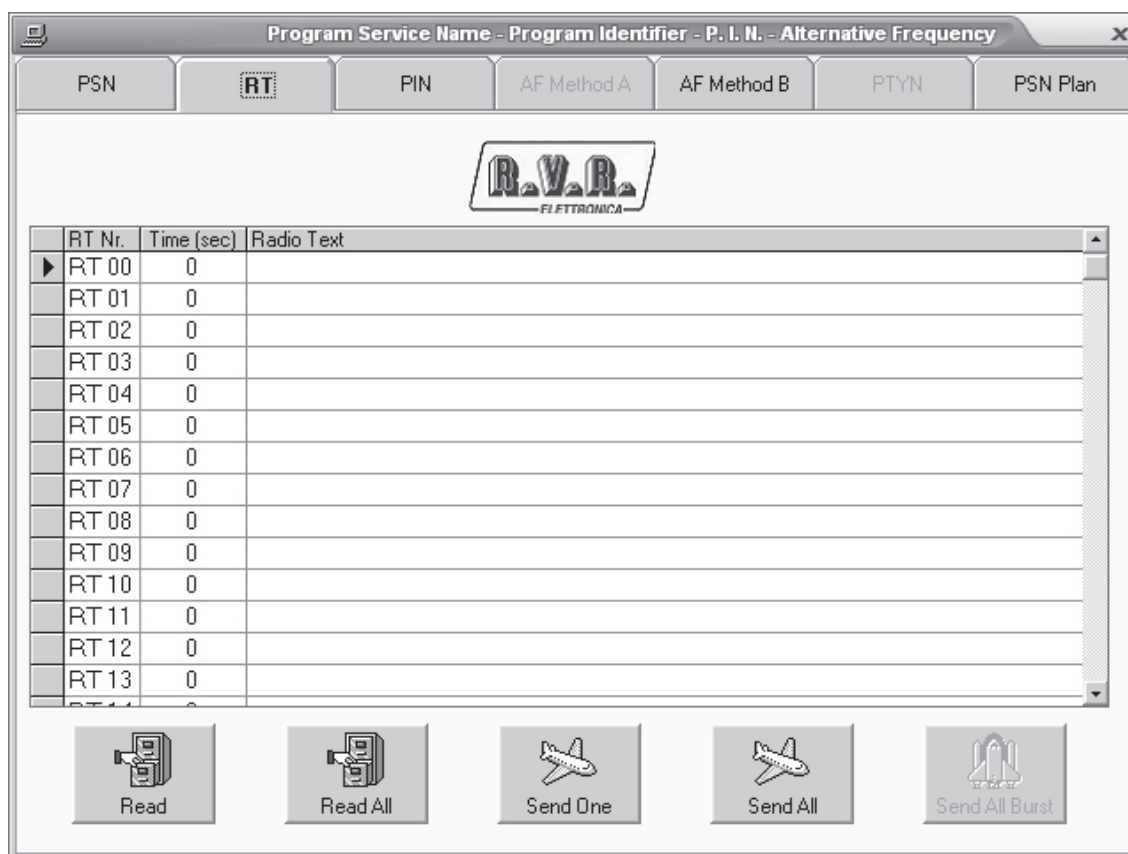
Program Service Name - Program Identifier - P. I. N. - Alternative Frequency

PSN | RT | PIN | AF Method A | AF Method B | PTYN | PSN Plan

R.V.R. ELETTRONICA

| RT Nr. | Time (sec) | Radio Text |
|---|---|---|
| RT 00 | 0 | |
| RT 01 | 0 | |
| RT 02 | 0 | |
| RT 03 | 0 | |
| RT 04 | 0 | |
| RT 05 | 0 | |
| RT 06 | 0 | |
| RT 07 | 0 | |
| RT 08 | 0 | |
| RT 09 | 0 | |
| RT 10 | 0 | |
| RT 11 | 0 | |
| RT 12 | 0 | |
| RT 13 | 0 | |
| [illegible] | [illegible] | |

Read | Read All | Send One | Send All | Send All Burst